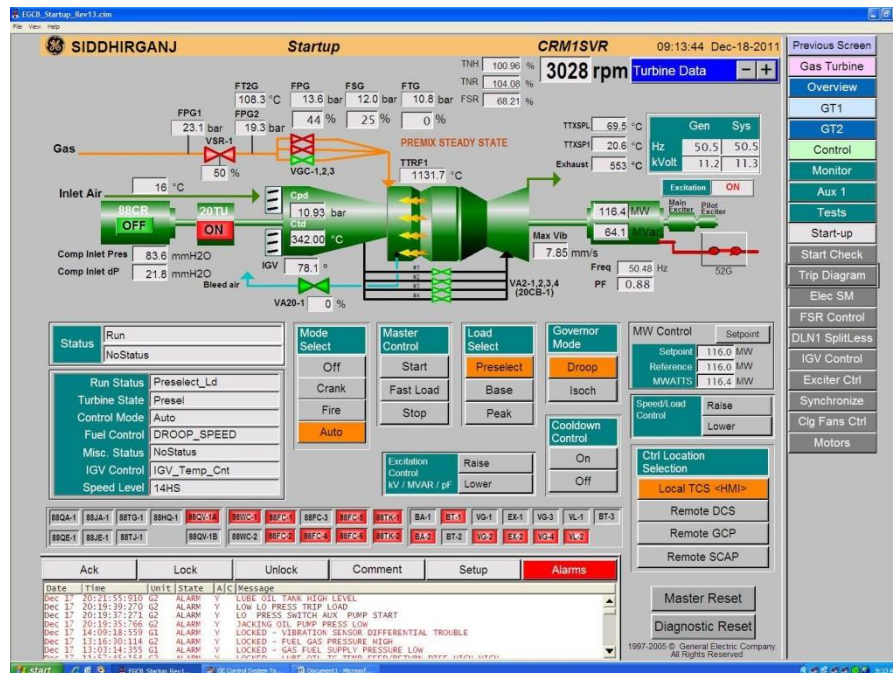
EGCB_Startup_Rev13.cim
File View Help

SIDDHIRGANJ Startup CRM1SVR 09:13:44 Dec-18-2011

TNH 100.96 %
TNR 104.08 %
FSR 68.21 %
3028 rpm Turbine Data − +

FT2G 108.3 °C
FPG 13.6 bar
FSG 12.0 bar
FTG 10.8 bar
FPG1 23.1 bar
FPG2 19.3 bar
44 % 25 % 0 %
Gas
VSR-1
50 %
VGC-1,2,3
PREMIX STEADY STATE
TTRF1 1131.7 °C
TTXSPL 69.5 °C
TTXSP1 20.6 °C
Exhaust 553 °C

| | Gen | Sys |
|---|---|---|
| Hz | 50.5 | 50.5 |
| kVolt | 11.2 | 11.3 |

Excitation ON
Inlet Air 16 °C
88CR OFF
20TU ON
Cpd 10.93 bar
Ctd 342.00 °C
116.4 MW
64.1 MVar
Main Exciter Pilot Exciter
Max Vib 7.85 mm/s
Comp Inlet Pres 83.6 mmH2O
Comp Inlet dP 21.8 mmH2O
IGV 78.1 °
Bleed air
VA20-1 0 %
VA2-1,2,3,4 (20CB-1)
Freq 50.48 Hz
PF 0.88
52G

Status Run
NoStatus

Run Status Preselect_Ld
Turbine State Presel
Control Mode Auto
Fuel Control DROOP_SPEED
Misc. Status NoStatus
IGV Control IGV_Temp_Cnt
Speed Level 14HS

Mode Select: Off, Crank, Fire, Auto
Master Control: Start, Fast Load, Stop
Load Select: Preselect, Base, Peak
Governor Mode: Droop, Isoch
Excitation Control kV / MVAR / pF: Raise, Lower
Cooldown Control: On, Off

MW Control Setpoint
Setpoint 116.0 MW
Reference 116.0 MW
MWATTS 116.4 MW
Speed/Load Control: Raise, Lower
Ctrl Location Selection
Local TCS <HMI>
Remote DCS
Remote GCP
Remote SCAP

88QA-1 88JA-1 88TG-1 88HQ-1 88QV-1A 88WC-1 88FC-1 88FC-3 88FC-5 88TK-1 BA-1 BT-1 VG-1 EX-1 VG-3 VL-1 BT-3
88QE-1 88JE-1 88TJ-1 88QV-1B 88WC-2 88FC-2 88FC-4 88FC-6 88TK-2 BA-2 BT-2 VG-2 EX-2 VG-4 VL-2

Ack Lock Unlock Comment Setup Alarms

| Date | Time | Unit | State | A | C | Message |
|---|---|---|---|---|---|---|
| Dec 17 | 20:21:55:910 | G2 | ALARM | Y | | LUBE OIL TANK HIGH LEVEL |
| Dec 17 | 20:19:39:270 | G2 | ALARM | Y | | LOW LO PRESS TRIP LOAD |
| Dec 17 | 20:19:37:271 | G2 | ALARM | Y | | LO PRESS SWITCH AUX PUMP START |
| Dec 17 | 20:19:35:766 | G2 | ALARM | Y | | JACKING OIL PUMP PRESS LOW |
| Dec 17 | 14:09:18:559 | G1 | ALARM | Y | | LOCKED - VIBRATION SENSOR DIFFERENTIAL TROUBLE |
| Dec 17 | 13:16:30:114 | G2 | ALARM | Y | | LOCKED - FUEL GAS PRESSURE HIGH |
| Dec 17 | 13:03:14:355 | G1 | ALARM | Y | | LOCKED - GAS FUEL SUPPLY PRESSURE LOW |
| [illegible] | | | | | | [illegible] |

Master Reset
Diagnostic Reset
1997-2005 © General Electric Company. All Rights Reserved

Previous Screen
Gas Turbine
Overview
GT1
GT2
Control
Monitor
Aux 1
Tests
Start-up
Start Check
Trip Diagram
Elec SM
FSR Control
DLN1 SplitLess
IGV Control
Exciter Ctrl
Synchronize
Clg Fans Ctrl
Motors

start EGCB_Startup_Rev1... GE Control System To... Document1 - Microsof...